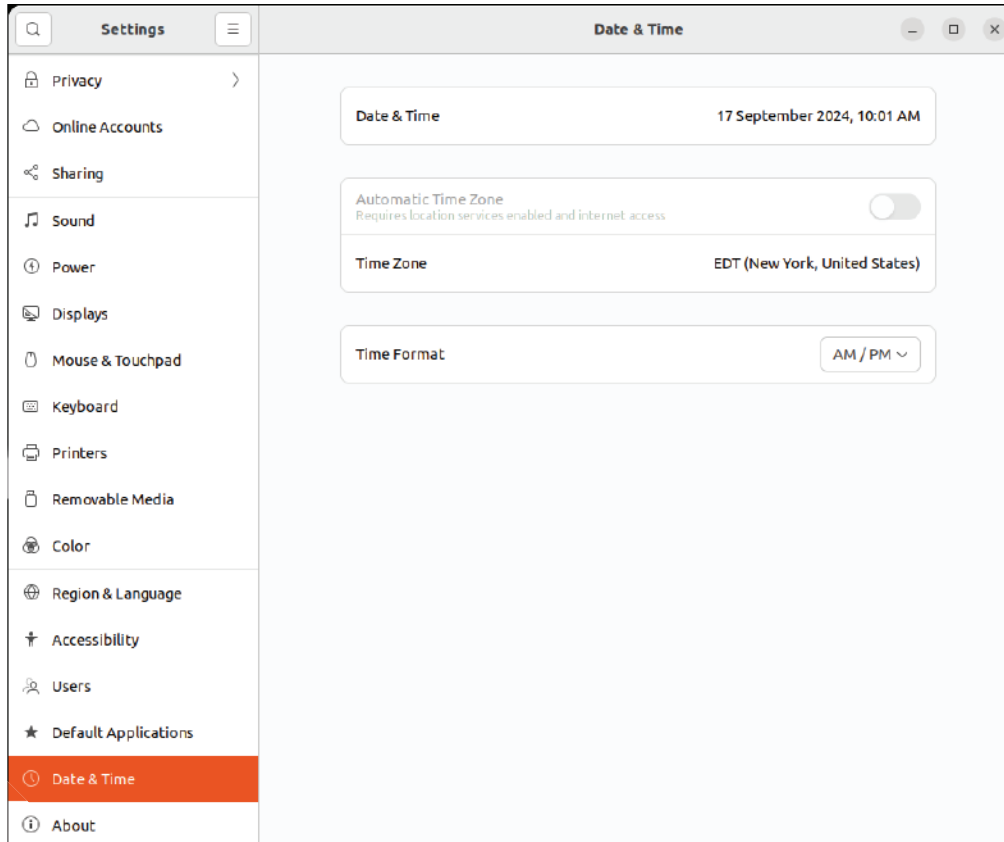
Settings

Date & Time

Privacy

Online Accounts

Sharing

Sound

Power

Displays

Mouse & Touchpad

Keyboard

Printers

Removable Media

Color

Region & Language

Accessibility

Users

Default Applications

Date & Time

About

Date & Time 17 September 2024, 10:01 AM

Automatic Time Zone
Requires location services enabled and internet access

Time Zone EDT (New York, United States)

Time Format AM / PM